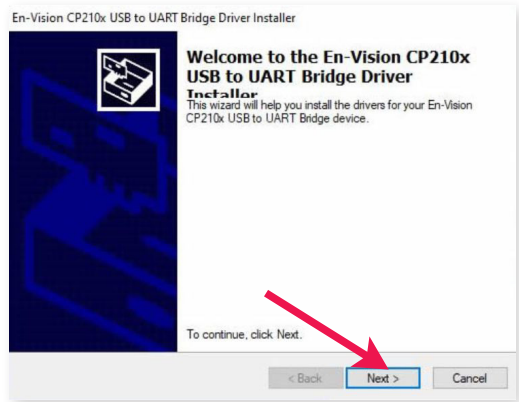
En-Vision CP210x USB to UART Bridge Driver Installer

Welcome to the En-Vision CP210x USB to UART Bridge Driver Installer

This wizard will help you install the drivers for your En-Vision CP210x USB to UART Bridge device.

To continue, click Next.

< Back

Next >

Cancel